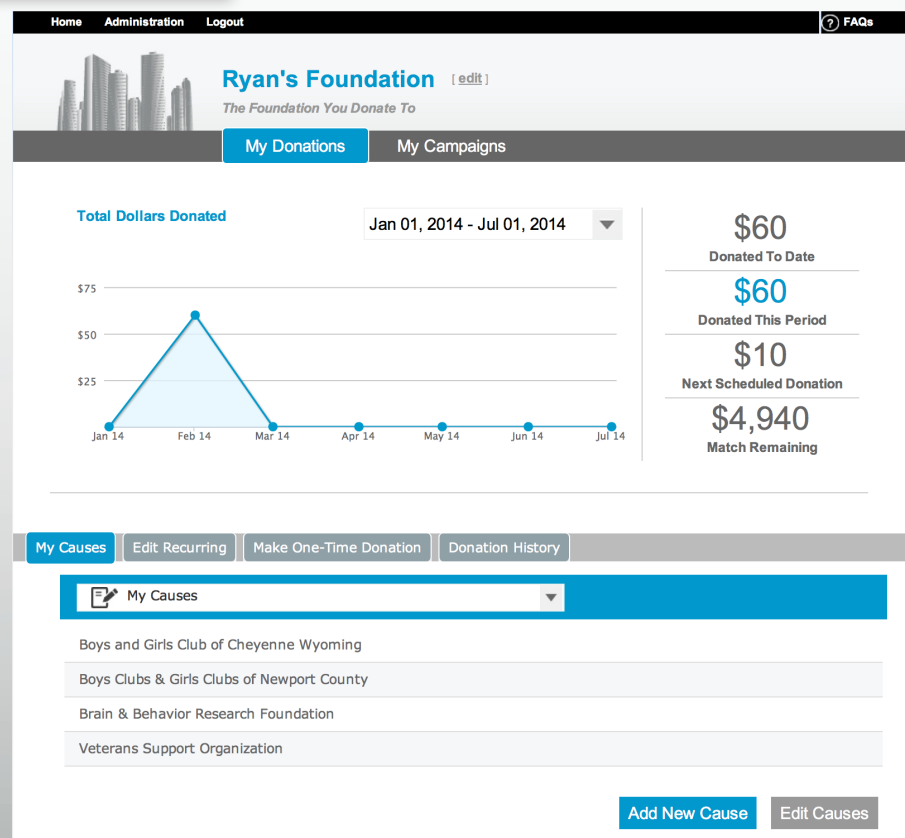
Home Administration Logout

? FAQs

Ryan's Foundation [ edit ]

The Foundation You Donate To

My Donations My Campaigns

Total Dollars Donated

Jan 01, 2014 - Jul 01, 2014

$75
$50
$25

Jan 14 Feb 14 Mar 14 Apr 14 May 14 Jun 14 Jul 14

$60
Donated To Date

$60
Donated This Period

$10
Next Scheduled Donation

$4,940
Match Remaining

My Causes Edit Recurring Make One-Time Donation Donation History

My Causes

Boys and Girls Club of Cheyenne Wyoming

Boys Clubs & Girls Clubs of Newport County

Brain & Behavior Research Foundation

Veterans Support Organization

Add New Cause Edit Causes